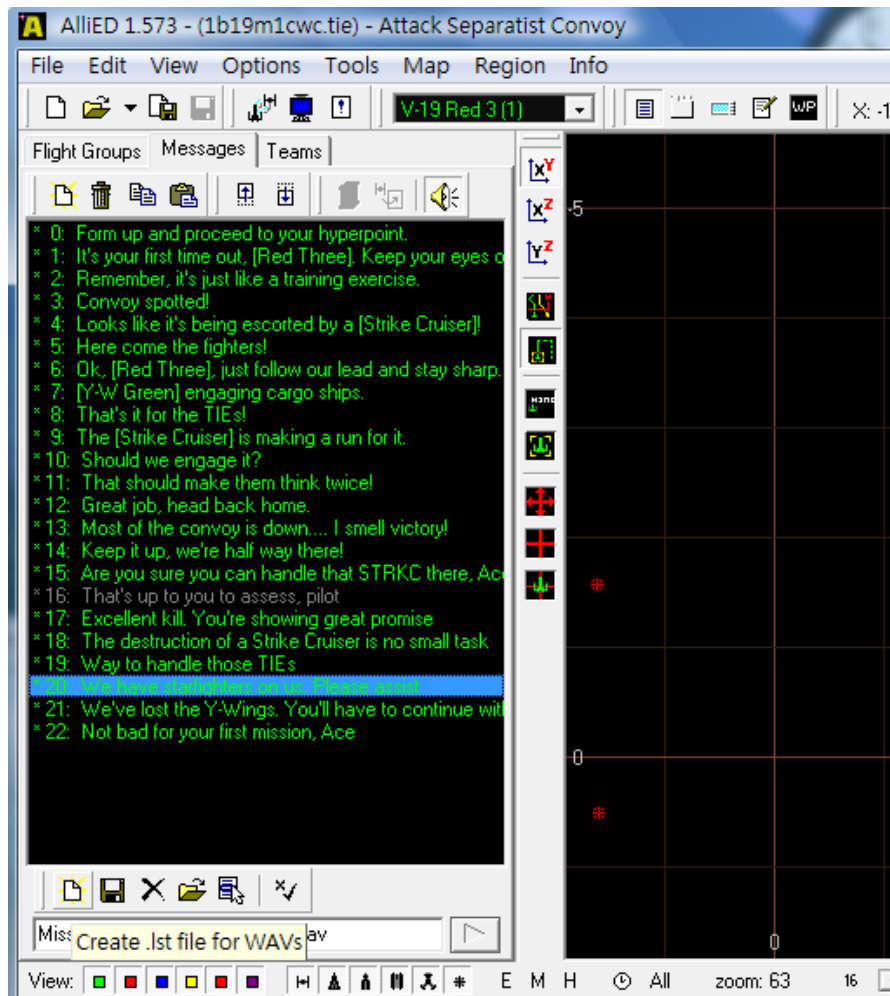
AlliED 1.573 - (1b19m1cwc.tie) - Attack Separatist Convoy

File Edit View Options Tools Map Region Info

V-19 Red 3 (1)

X: -1

Flight Groups Messages Teams

* 0: Form up and proceed to your hyperpoint.
* 1: It's your first time out, [Red Three]. Keep your eyes o
* 2: Remember, it's just like a training exercise.
* 3: Convoy spotted!
* 4: Looks like it's being escorted by a [Strike Cruiser]!
* 5: Here come the fighters!
* 6: Ok, [Red Three], just follow our lead and stay sharp.
* 7: [Y-W Green] engaging cargo ships.
* 8: That's it for the TIEs!
* 9: The [Strike Cruiser] is making a run for it.
* 10: Should we engage it?
* 11: That should make them think twice!
* 12: Great job, head back home.
* 13: Most of the convoy is down.... I smell victory!
* 14: Keep it up, we're half way there!
* 15: Are you sure you can handle that STRKC there, Ac
* 16: That's up to you to assess, pilot
* 17: Excellent kill. You're showing great promise
* 18: The destruction of a Strike Cruiser is no small task
* 19: Way to handle those TIEs
* 20: We have starfighters on us. Please assist
* 21: We've lost the Y-Wings. You'll have to continue wit
* 22: Not bad for your first mission, Ace

Miss Create .lst file for WAVs av

View: E M H All zoom: 63 16

5

0

0